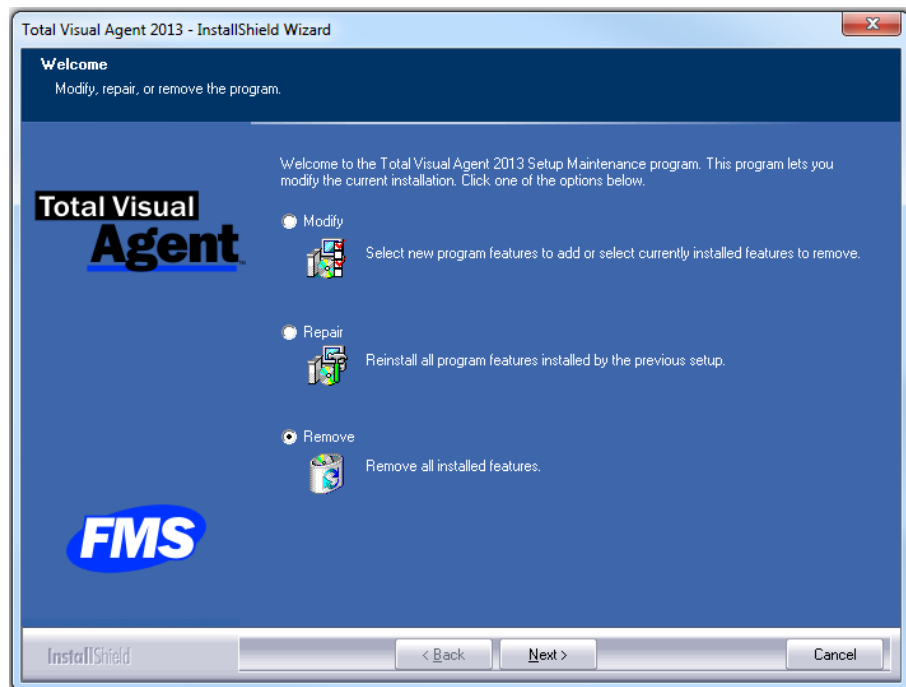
Total Visual Agent 2013 - InstallShield Wizard

Welcome
Modify, repair, or remove the program.

Total Visual Agent

Welcome to the Total Visual Agent 2013 Setup Maintenance program. This program lets you modify the current installation. Click one of the options below.

Modify
Select new program features to add or select currently installed features to remove.

Repair
Reinstall all program features installed by the previous setup.

Remove
Remove all installed features.

FMS

InstallShield

< Back

Next >

Cancel